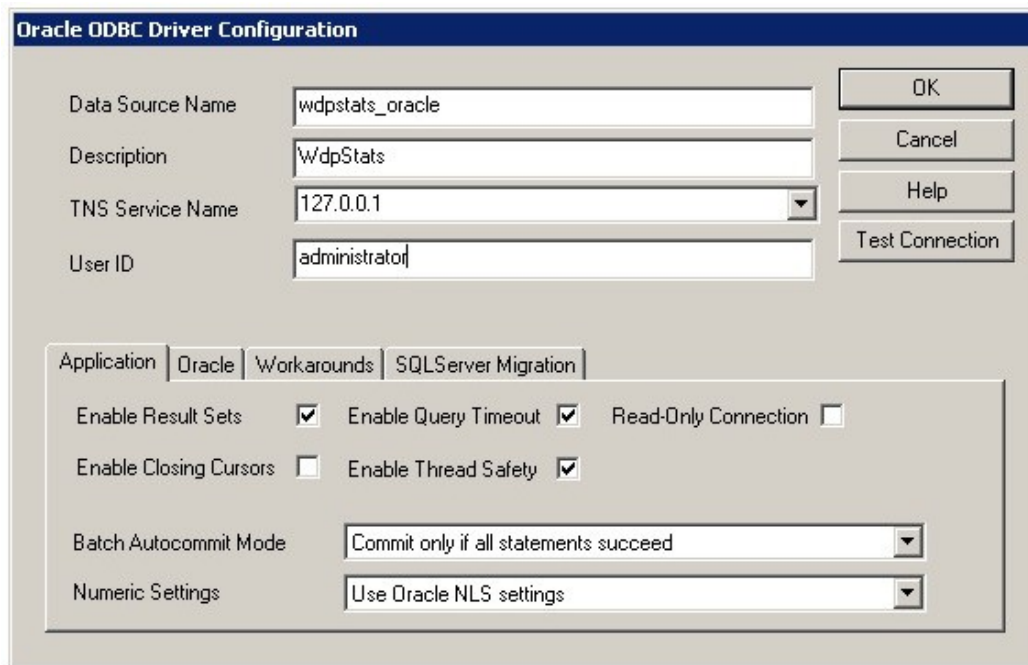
Oracle ODBC Driver Configuration

Data Source Name wdpstats_oracle

Description WdpStats

TNS Service Name 127.0.0.1

User ID administrator

OK

Cancel

Help

Test Connection

Application | Oracle | Workarounds | SQLServer Migration

Enable Result Sets ☑ Enable Query Timeout ☑ Read-Only Connection ☐

Enable Closing Cursors ☐ Enable Thread Safety ☑

Batch Autocommit Mode Commit only if all statements succeed

Numeric Settings Use Oracle NLS settings